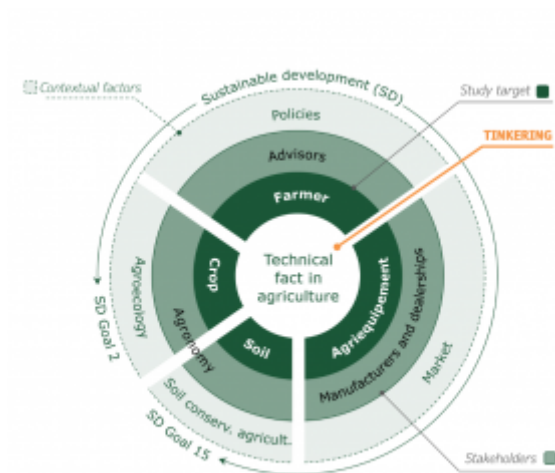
Contextual factors

Sustainable development (SD)

Study target

TINKERING

Policies

Advisors

Farmer

Technical fact in agriculture

Crop

Soil

Agriequipement

Agroecology

Agronomy

Manufacturers and dealerships

Market

Soil conserv. agricult.

SD Goal 2

SD Goal 15

Stakeholders